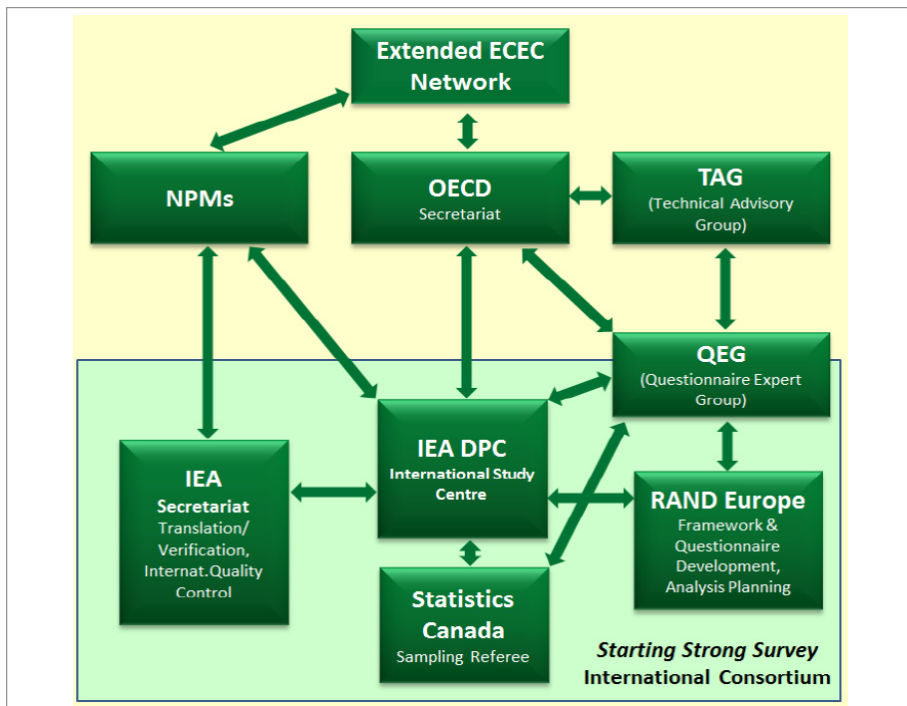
Extended ECEC Network

NPMs

OECD
Secretariat

TAG
(Technical Advisory Group)

QEG
(Questionnaire Expert Group)

IEA
Secretariat
Translation/ Verification, Internat.Quality Control

IEA DPC
International Study Centre

RAND Europe
Framework & Questionnaire Development, Analysis Planning

Statistics Canada
Sampling Referee

*Starting Strong Survey*
International Consortium